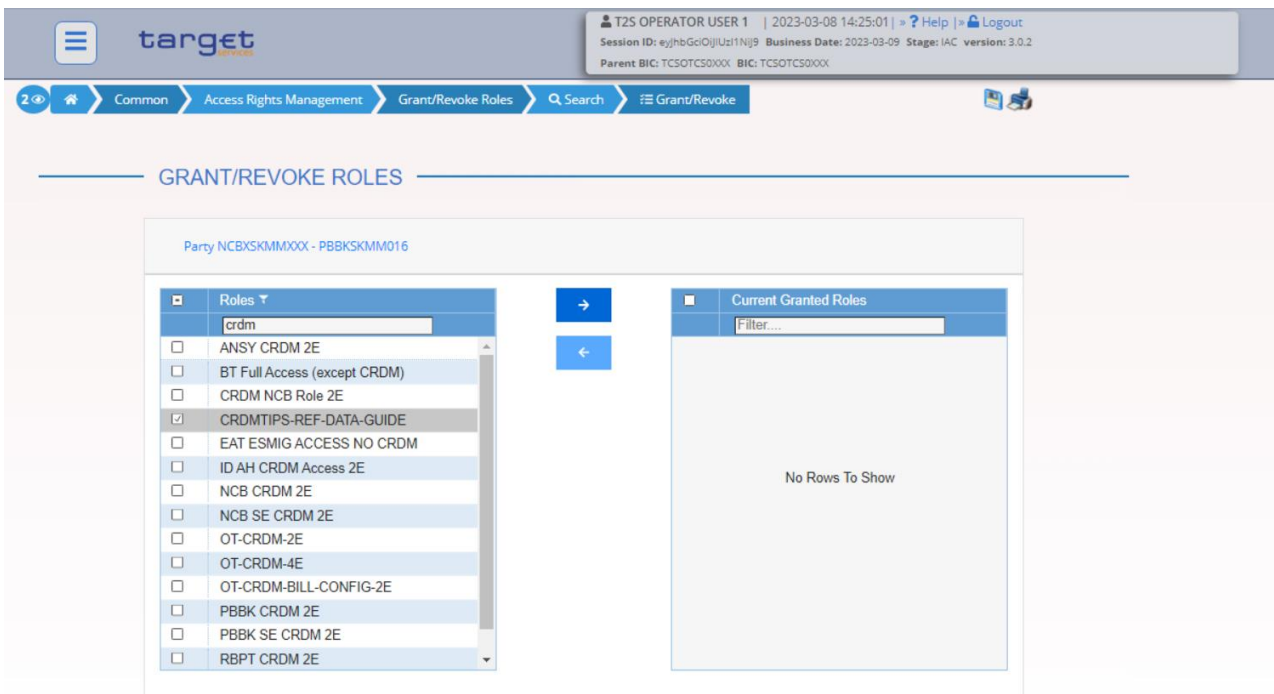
target

T2S OPERATOR USER 1 | 2023-03-08 14:25:01 | » ? Help | » Logout
Session ID: eyJhbGciOiJIUzI1NiJ9 Business Date: 2023-03-09 Stage: IAC version: 3.0.2
Parent BIC: TCSOTCS0XXX BIC: TCSOTCS0XXX

2 Common Access Rights Management Grant/Revoke Roles Search Grant/Revoke

GRANT/REVOKE ROLES

Party NCBXSKMMXXX - PBBKSKMM016

| | Roles |
|---|---|
| | crdm |
| ☐ | ANSY CRDM 2E |
| ☐ | BT Full Access (except CRDM) |
| ☐ | CRDM NCB Role 2E |
| ☑ | CRDMTIPS-REF-DATA-GUIDE |
| ☐ | EAT ESMIG ACCESS NO CRDM |
| ☐ | ID AH CRDM Access 2E |
| ☐ | NCB CRDM 2E |
| ☐ | NCB SE CRDM 2E |
| ☐ | OT-CRDM-2E |
| ☐ | OT-CRDM-4E |
| ☐ | OT-CRDM-BILL-CONFIG-2E |
| ☐ | PBBK CRDM 2E |
| ☐ | PBBK SE CRDM 2E |
| ☐ | RBPT CRDM 2E |

→
←

| | Current Granted Roles |
|---|---|
| | Filter.... |

No Rows To Show